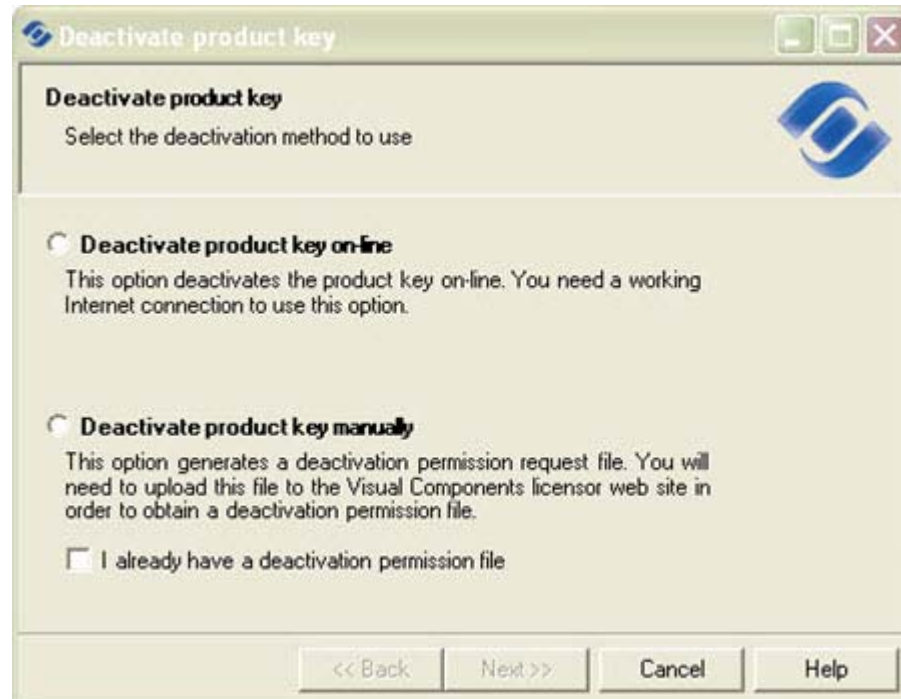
Deactivate product key

Deactivate product key

Select the deactivation method to use

Deactivate product key on-line

This option deactivates the product key on-line. You need a working Internet connection to use this option.

Deactivate product key manually

This option generates a deactivation permission request file. You will need to upload this file to the Visual Components licensor web site in order to obtain a deactivation permission file.

I already have a deactivation permission file

<< Back | Next >> | Cancel | Help